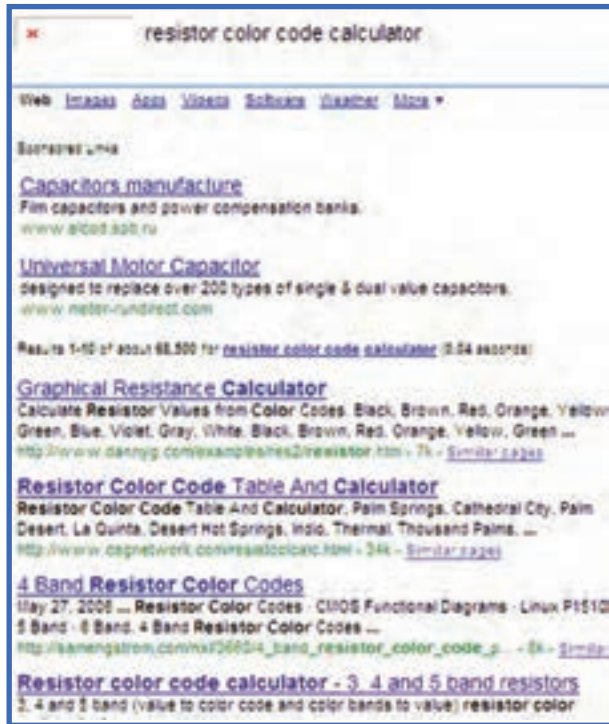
× resistor color code calculator

Web Images Apps Videos Software Weather More ▾

Sponsored Links

Capacitors manufacture
Film capacitors and power compensation banks.
www.elcod.spb.ru

Universal Motor Capacitor
designed to replace over 200 types of single & dual value capacitors.
www.meter-rundirect.com

Results 1-10 of about 68,500 for resistor color code calculator (0.04 seconds)

Graphical Resistance Calculator
Calculate Resistor Values from Color Codes. Black, Brown, Red, Orange, Yellow, Green, Blue, Violet, Gray, White. Black, Brown, Red, Orange, Yellow, Green ...
http://www.dannyg.com/examples/res2/resistor.htm - 7k - Similar pages

Resistor Color Code Table And Calculator
Resistor Color Code Table And Calculator. Palm Springs, Cathedral City, Palm Desert, La Quinta, Desert Hot Springs, Indio, Thermal, Thousand Palms, ...
http://www.csgnetwork.com/resistcolcalc.html - 34k - Similar pages

4 Band Resistor Color Codes
May 27, 2006 ... Resistor Color Codes · CMOS Functional Diagrams · Linux P1510 5 Band · 6 Band. 4 Band Resistor Color Codes ...
http://samengstrom.com/nxl/3660/4_band_resistor_color_code_p... - 8k - Simila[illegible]

Resistor color code calculator - 3, 4 and 5 band resistors
3, 4 and 5 band (value to color code and color bands to value) resistor color